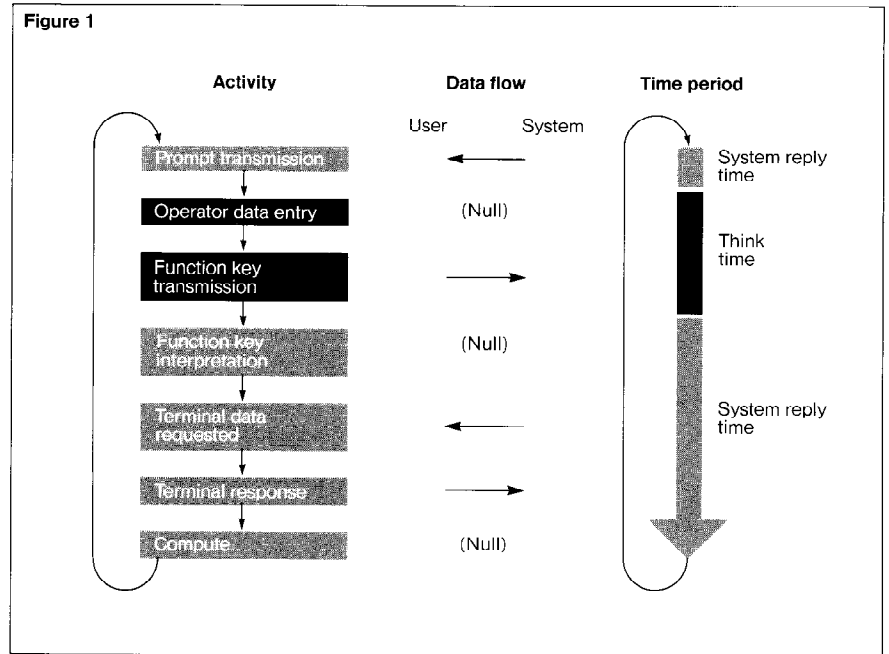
Figure 1

Activity

Data flow

Time period

User

System

Prompt transmission

Operator data entry

(Null)

Function key transmission

Function key interpretation

(Null)

Terminal data requested

Terminal response

Compute

(Null)

System reply time

Think time

System reply time